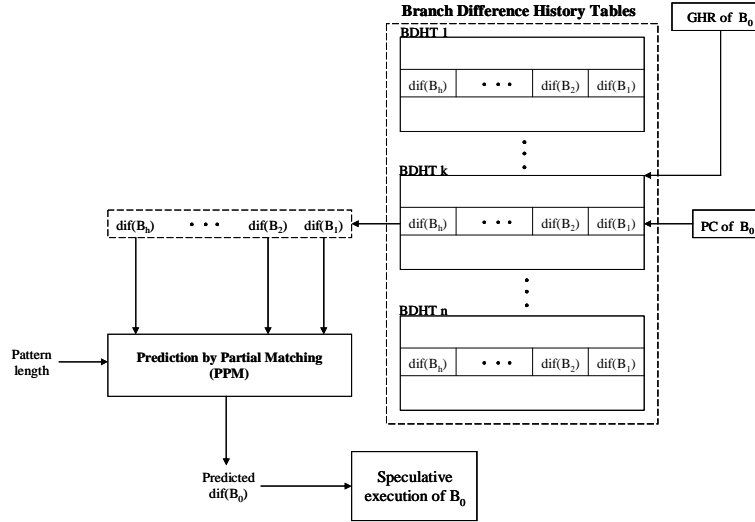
Branch Difference History Tables

GHR of $B_0$

BDHT 1

$dif(B_h)$ • • • $dif(B_2)$ $dif(B_1)$

BDHT k

$dif(B_h)$ • • • $dif(B_2)$ $dif(B_1)$

PC of $B_0$

$dif(B_h)$ • • • $dif(B_2)$ $dif(B_1)$

BDHT n

$dif(B_h)$ • • • $dif(B_2)$ $dif(B_1)$

Pattern length

Prediction by Partial Matching (PPM)

Predicted $dif(B_0)$

Speculative execution of $B_0$